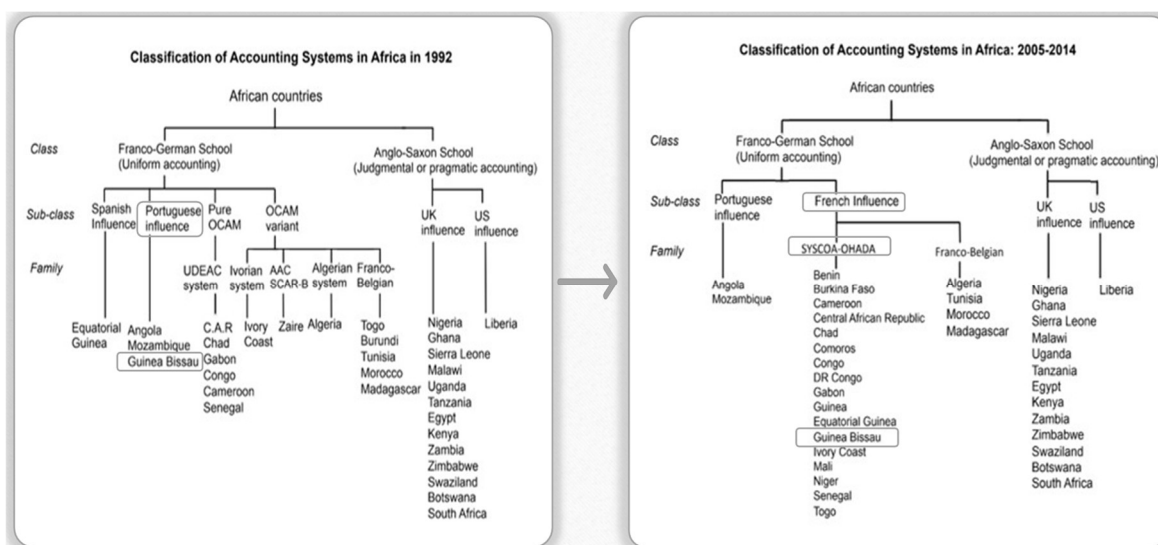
Classification of Accounting Systems in Africa in 1992

African countries

Class

Franco-German School (Uniform accounting)

Anglo-Saxon School (Judgmental or pragmatic accounting)

Sub-class

Spanish Influence

Portuguese influence

Pure OCAM

OCAM variant

UK influence

US influence

Family

UDEAC system

Ivorian system

AAC SCAR-B

Algerian system

Franco-Belgian

Equatorial Guinea

Angola
Mozambique
Guinea Bissau

C.A.R
Chad
Gabon
Congo
Cameroon
Senegal

Ivory Coast

Zaire

Algeria

Togo
Burundi
Tunisia
Morocco
Madagascar

Nigeria
Ghana
Sierra Leone
Malawi
Uganda
Tanzania
Egypt
Kenya
Zambia
Zimbabwe
Swaziland
Botswana
South Africa

Liberia

Classification of Accounting Systems in Africa: 2005-2014

African countries

Class

Franco-German School (Uniform accounting)

Anglo-Saxon School (Judgmental or pragmatic accounting)

Sub-class

Portuguese influence

French Influence

UK influence

US influence

Family

SYSCOA-OHADA

Franco-Belgian

Angola
Mozambique

Benin
Burkina Faso
Cameroon
Central African Republic
Chad
Comoros
Congo
DR Congo
Gabon
Guinea
Equatorial Guinea
Guinea Bissau
Ivory Coast
Mali
Niger
Senegal
Togo

Algeria
Tunisia
Morocco
Madagascar

Nigeria
Ghana
Sierra Leone
Malawi
Uganda
Tanzania
Egypt
Kenya
Zambia
Zimbabwe
Swaziland
Botswana
South Africa

Liberia